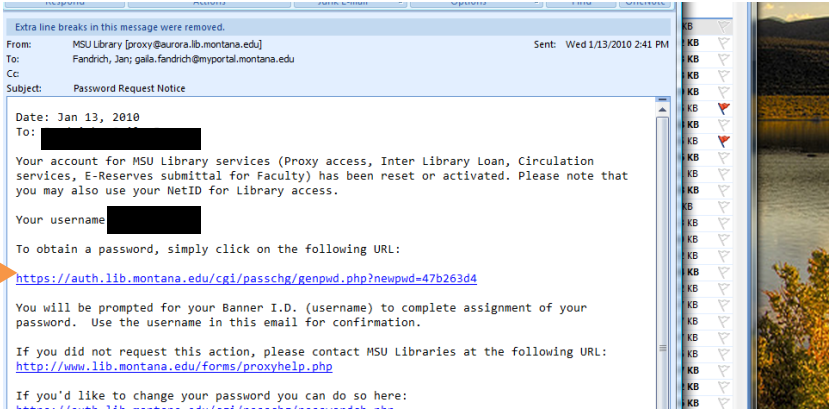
Respond Actions Junk E-mail Options Find OneNote

Extra line breaks in this message were removed.

From: MSU Library [proxy@aurora.lib.montana.edu]
To: Fandrich, Jan; gaila.fandrich@myportal.montana.edu
Cc:
Subject: Password Request Notice

Sent: Wed 1/13/2010 2:41 PM

Date: Jan 13, 2010
To: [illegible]

Your account for MSU Library services (Proxy access, Inter Library Loan, Circulation services, E-Reserves submittal for Faculty) has been reset or activated. Please note that you may also use your NetID for Library access.

Your username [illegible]

To obtain a password, simply click on the following URL:

https://auth.lib.montana.edu/cgi/passchg/genpwd.php?newpwd=47b263d4

You will be prompted for your Banner I.D. (username) to complete assignment of your password. Use the username in this email for confirmation.

If you did not request this action, please contact MSU Libraries at the following URL:
http://www.lib.montana.edu/forms/proxyhelp.php

If you'd like to change your password you can do so here:
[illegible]

KB
KB
KB
KB
KB
KB
KB
KB
KB
KB
KB
KB
KB
KB
KB
KB
KB
KB
KB
KB
KB
KB